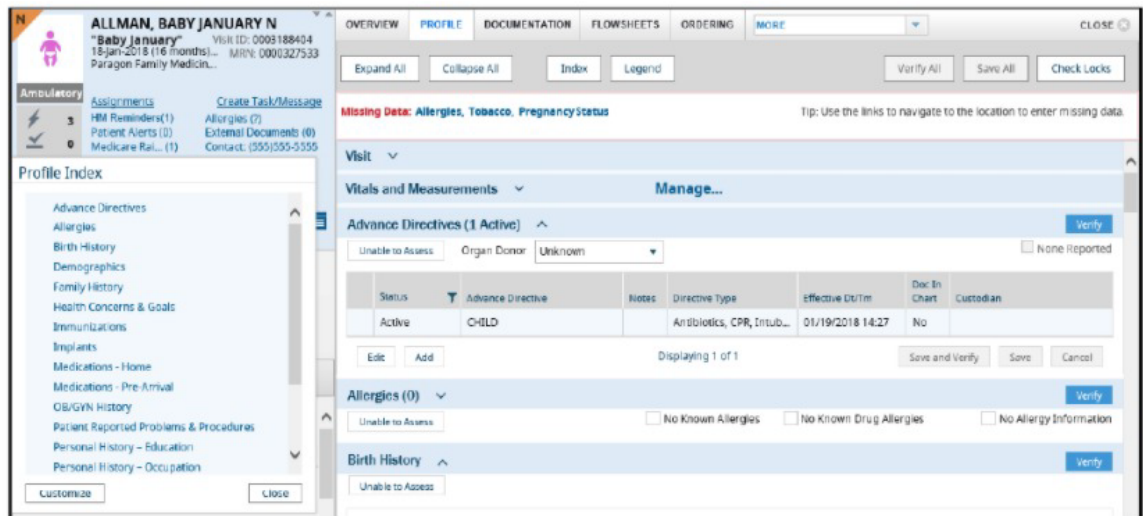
N

ALLMAN, BABY JANUARY N
"Baby January" Visit ID: 0003188404
18-Jan-2018 (16 months)... MRN: 0000327533
Paragon Family Medicin...

Ambulatory

3
0

Assignments
HM Reminders(1)
Patient Alerts (0)
Medicare Rai... (1)

Create Task/Message
Allergies (?)
External Documents (0)
Contact: (555)555-5555

Profile Index

Advance Directives
Allergies
Birth History
Demographics
Family History
Health Concerns & Goals
Immunizations
Implants
Medications - Home
Medications - Pre-Arrival
OB/GYN History
Patient Reported Problems & Procedures
Personal History – Education
Personal History – Occupation

Customize
Close

OVERVIEW | PROFILE | DOCUMENTATION | FLOWSHEETS | ORDERING | MORE | CLOSE

Expand All | Collapse All | Index | Legend | Verify All | Save All | Check Locks

Missing Data: Allergies, Tobacco, Pregnancy Status

Tip: Use the links to navigate to the location to enter missing data.

Visit

Vitals and Measurements
Manage...

Advance Directives (1 Active)
Verify

Unable to Assess
Organ Donor Unknown
None Reported

| Status | Advance Directive | Notes | Directive Type | Effective Dt/Tm | Doc In Chart | Custodian |
|---|---|---|---|---|---|---|
| Active | CHILD | | Antibiotics, CPR, Intub... | 01/19/2018 14:27 | No | |

Edit | Add
Displaying 1 of 1
Save and Verify | Save | Cancel

Allergies (0)
Verify
Unable to Assess
No Known Allergies
No Known Drug Allergies
No Allergy Information

Birth History
Verify
Unable to Assess